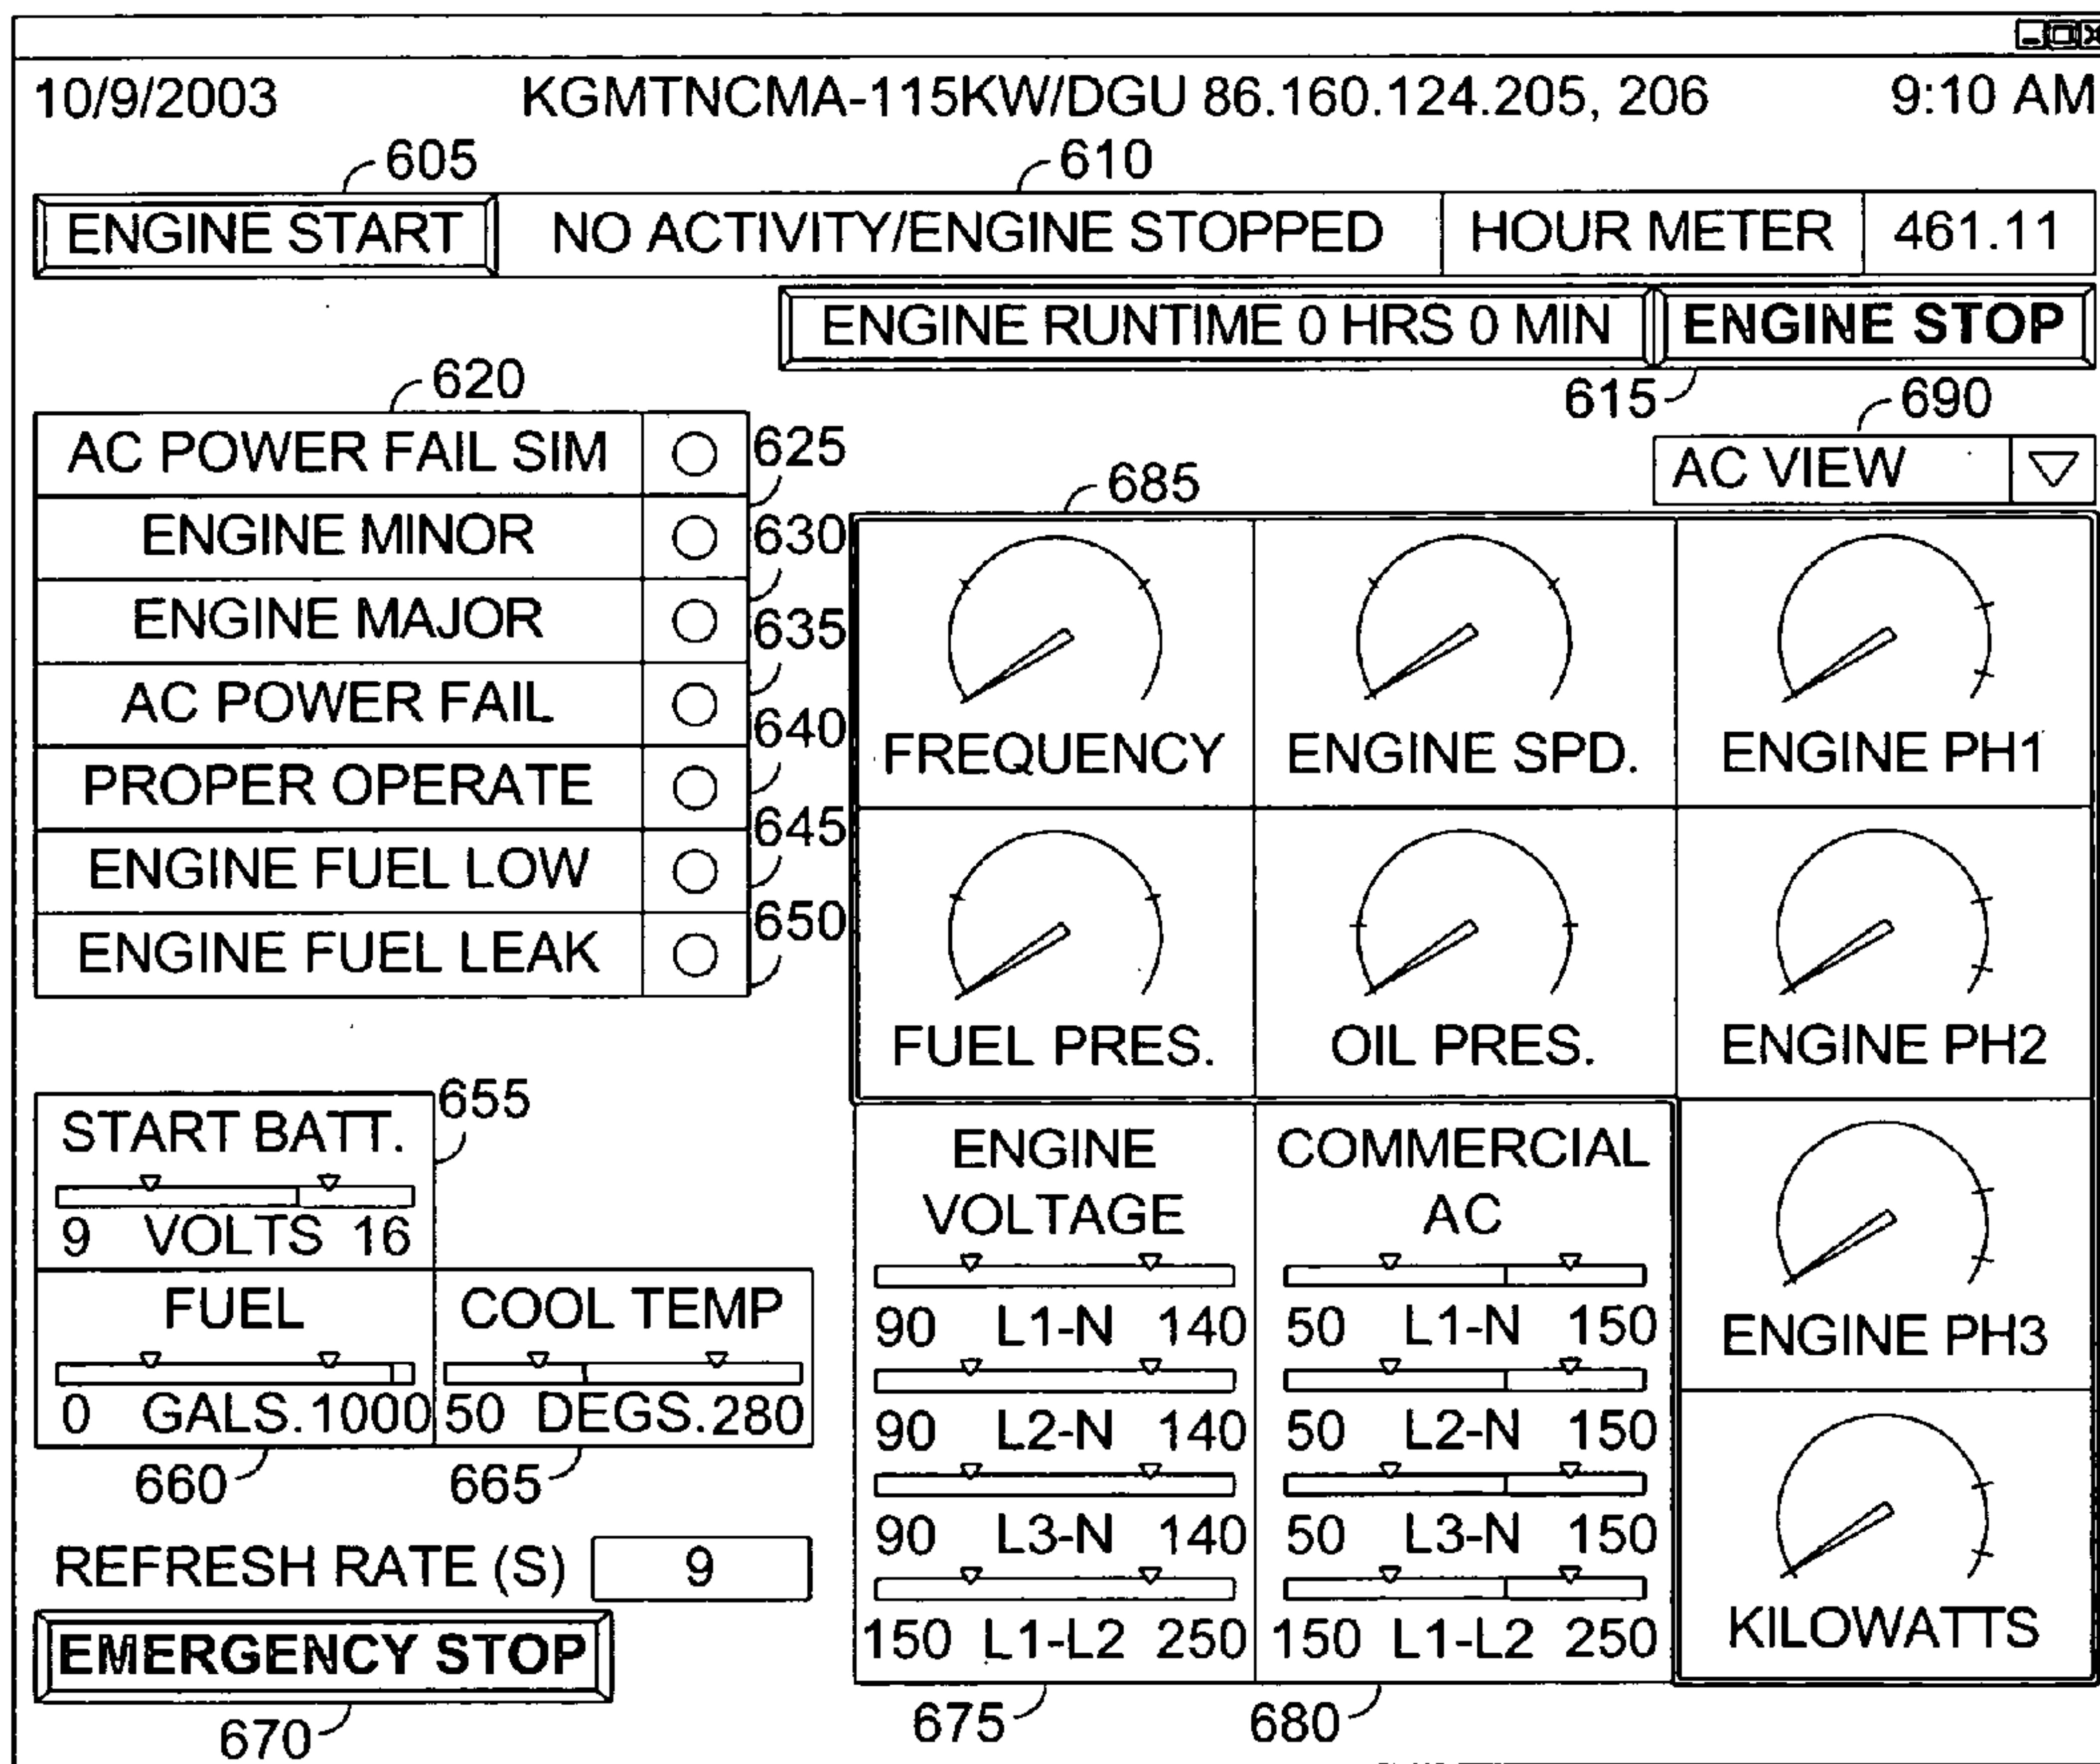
10/9/2003 KGMTNCMA-115KW/DGU 86.160.124.205, 206 9:10 AM

605 610

ENGINE START NO ACTIVITY/ENGINE STOPPED HOUR METER 461.11

ENGINE RUNTIME 0 HRS 0 MIN ENGINE STOP

620 615 690

AC POWER FAIL SIM 625
ENGINE MINOR 630
ENGINE MAJOR 635
AC POWER FAIL 640
PROPER OPERATE 645
ENGINE FUEL LOW 650
ENGINE FUEL LEAK

AC VIEW

685

FREQUENCY
ENGINE SPD.
ENGINE PH1
FUEL PRES.
OIL PRES.
ENGINE PH2

START BATT. 655
9 VOLTS 16

FUEL
0 GALS. 1000

COOL TEMP
50 DEGS. 280

660 665

REFRESH RATE (S) 9

EMERGENCY STOP

670

ENGINE VOLTAGE
90 L1-N 140
90 L2-N 140
90 L3-N 140
150 L1-L2 250

COMMERCIAL AC
50 L1-N 150
50 L2-N 150
50 L3-N 150
150 L1-L2 250

ENGINE PH3
KILOWATTS

675 680